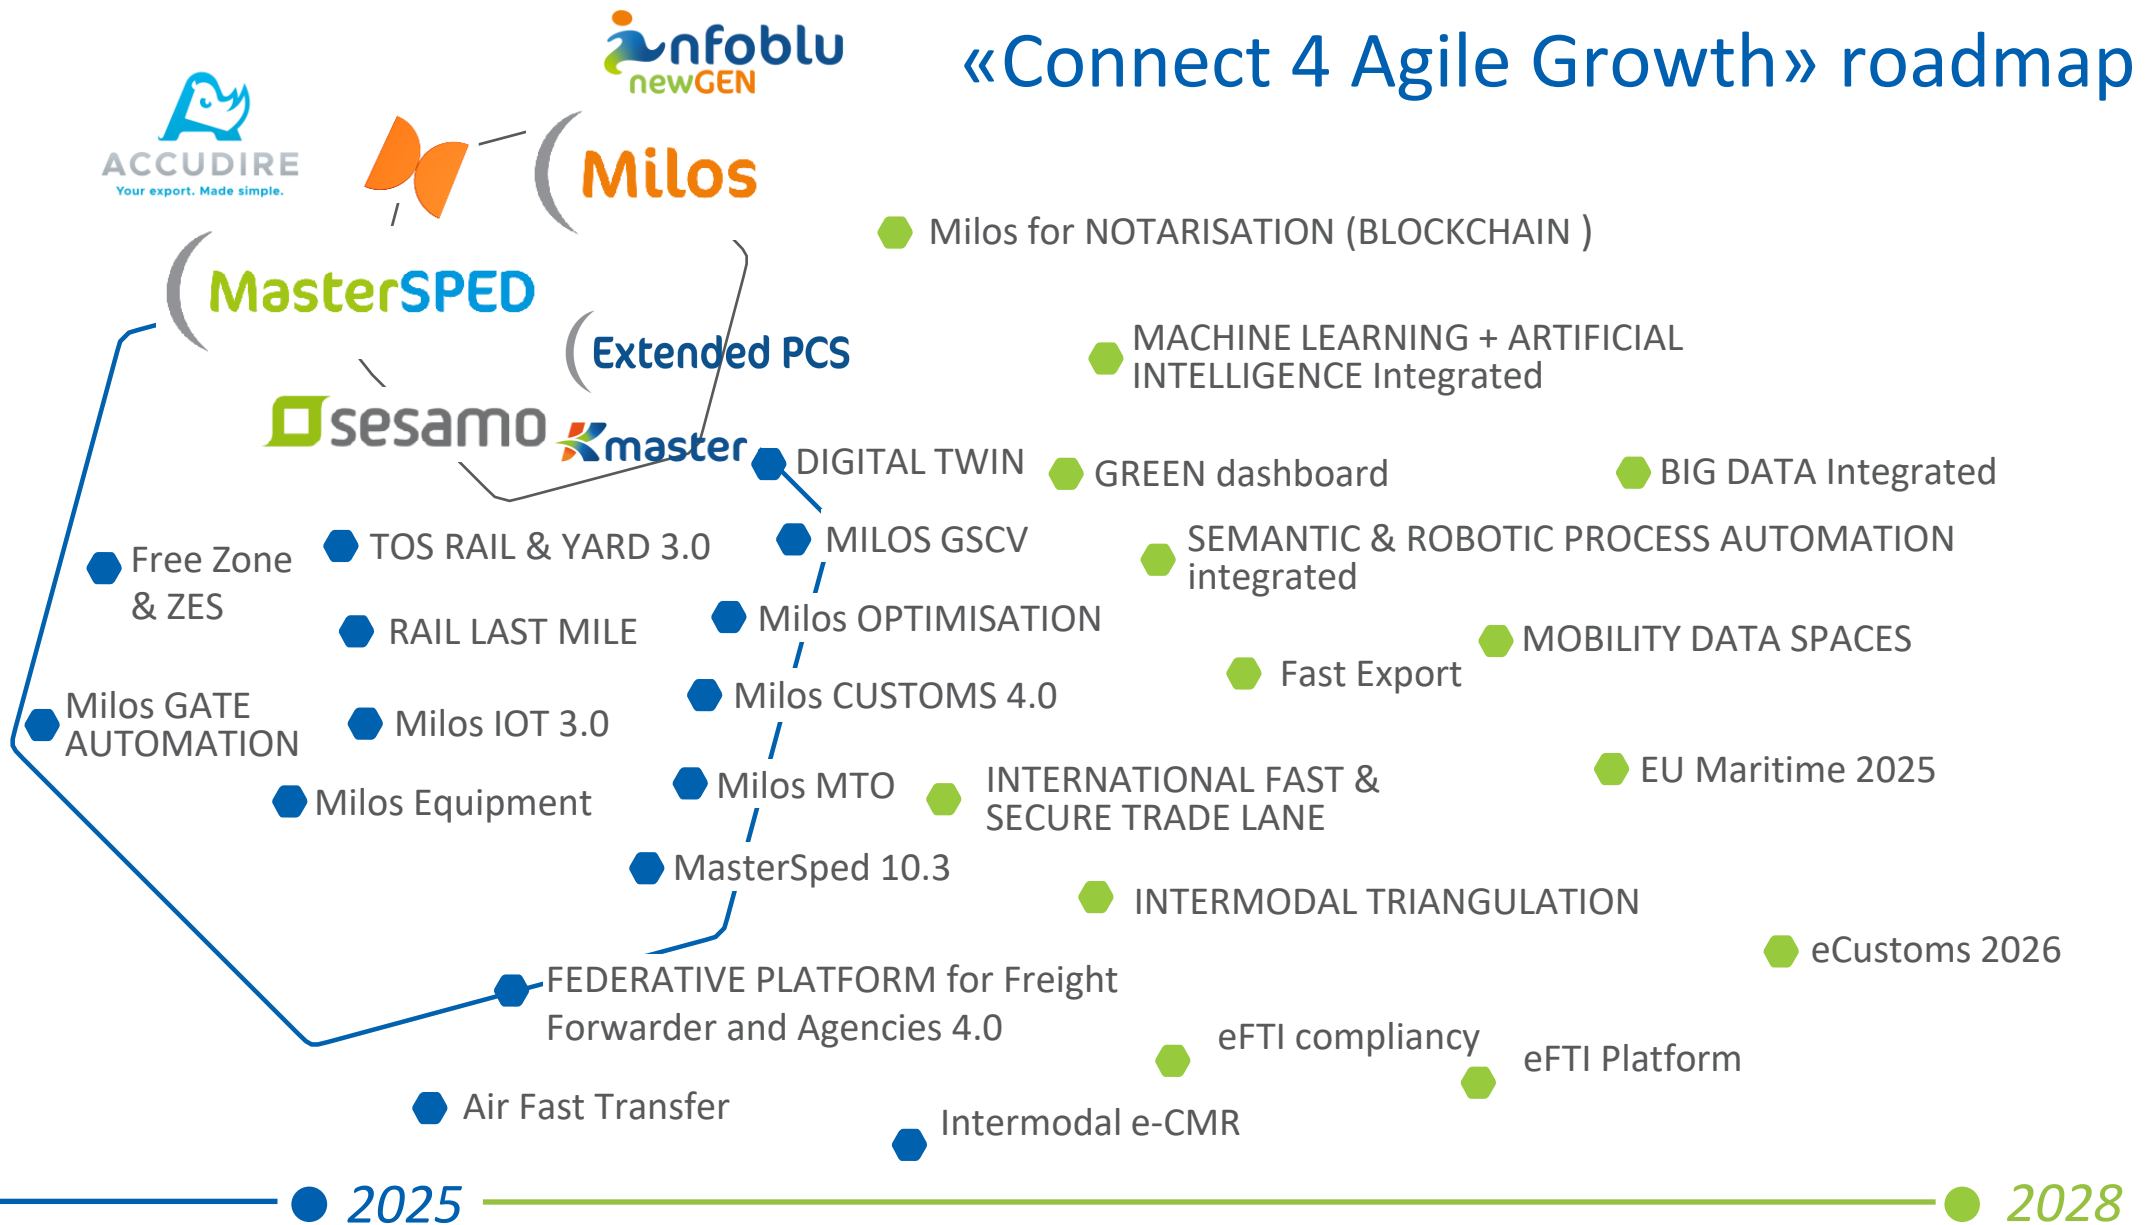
«Connect 4 Agile Growth» roadmap

nfoblu newGEN

ACCUDIRE Your export. Made simple.

Milos

MasterSPED

Extended PCS

sesamo

Kmaster

Milos for NOTARISATION (BLOCKCHAIN )

MACHINE LEARNING + ARTIFICIAL INTELLIGENCE Integrated

DIGITAL TWIN

GREEN dashboard

BIG DATA Integrated

Free Zone & ZES

TOS RAIL & YARD 3.0

MILOS GSCV

SEMANTIC & ROBOTIC PROCESS AUTOMATION integrated

RAIL LAST MILE

Milos OPTIMISATION

MOBILITY DATA SPACES

Fast Export

Milos GATE AUTOMATION

Milos IOT 3.0

Milos CUSTOMS 4.0

EU Maritime 2025

Milos Equipment

Milos MTO

INTERNATIONAL FAST & SECURE TRADE LANE

MasterSped 10.3

INTERMODAL TRIANGULATION

eCustoms 2026

FEDERATIVE PLATFORM for Freight Forwarder and Agencies 4.0

eFTI compliancy

eFTI Platform

Air Fast Transfer

Intermodal e-CMR

2025

2028